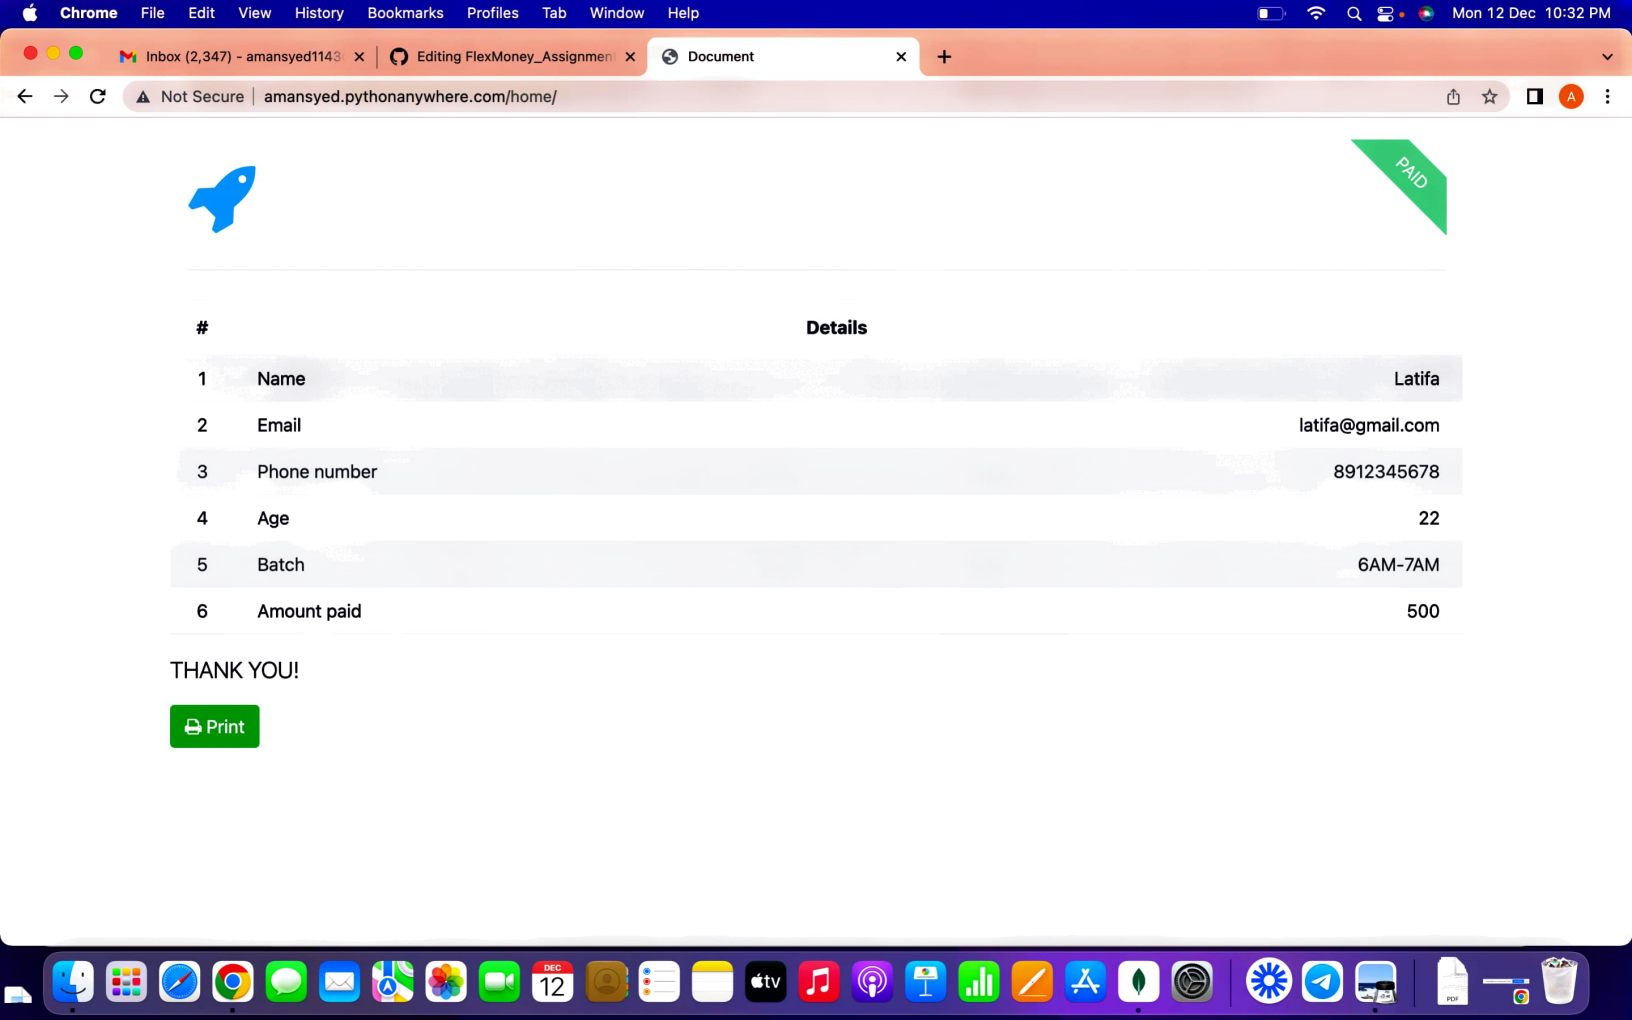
Chrome File Edit View History Bookmarks Profiles Tab Window Help

Mon 12 Dec 10:32 PM

Inbox (2,347) - amansyed1143 ×
Editing FlexMoney_Assignmen ×
Document ×
+

Not Secure | amansyed.pythonanywhere.com/home/

A

PAID

| # | Details | |
|---|---|---|
| 1 | Name | Latifa |
| 2 | Email | latifa@gmail.com |
| 3 | Phone number | 8912345678 |
| 4 | Age | 22 |
| 5 | Batch | 6AM-7AM |
| 6 | Amount paid | 500 |

THANK YOU!

Print

DEC 12

tv

PDF